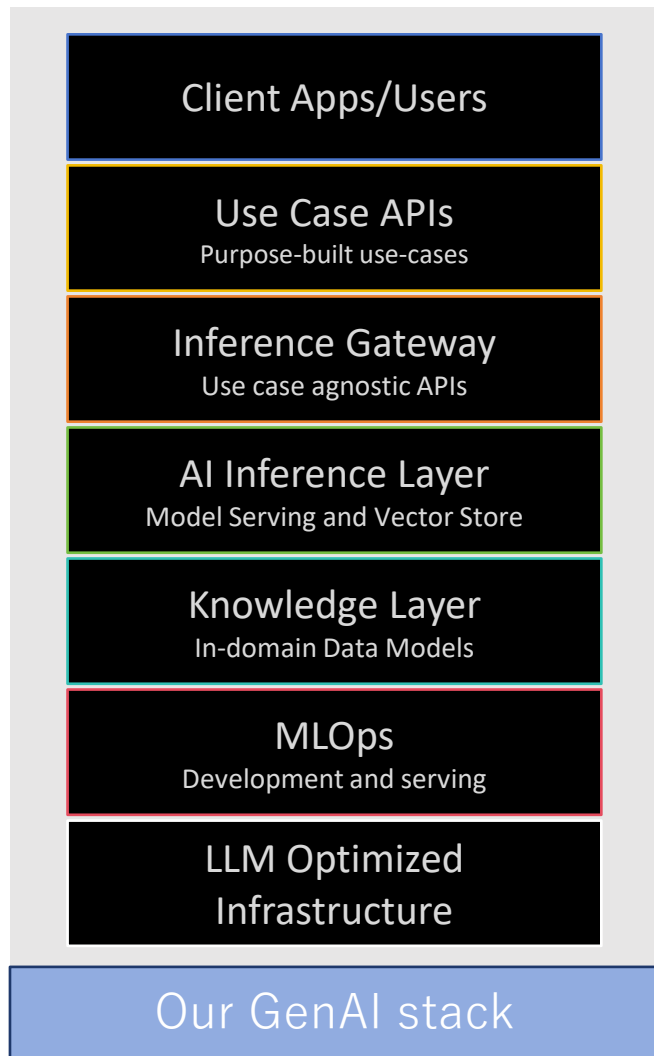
Client Apps/Users

Use Case APIs
Purpose-built use-cases

Inference Gateway
Use case agnostic APIs

AI Inference Layer
Model Serving and Vector Store

Knowledge Layer
In-domain Data Models

MLOps
Development and serving

LLM Optimized Infrastructure

Our GenAI stack